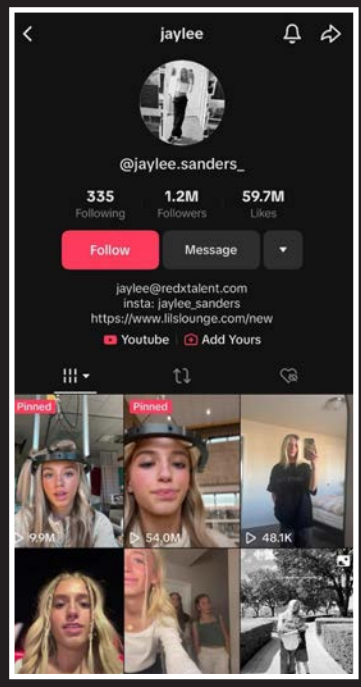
jaylee

@jaylee.sanders_

335
Following

1.2M
Followers

59.7M
Likes

Follow

Message

jaylee@redxtalent.com
insta: jaylee_sanders
https://www.lilslounge.com/new

Youtube

Add Yours

Pinned

Pinned

9.9M

54.0M

48.1K